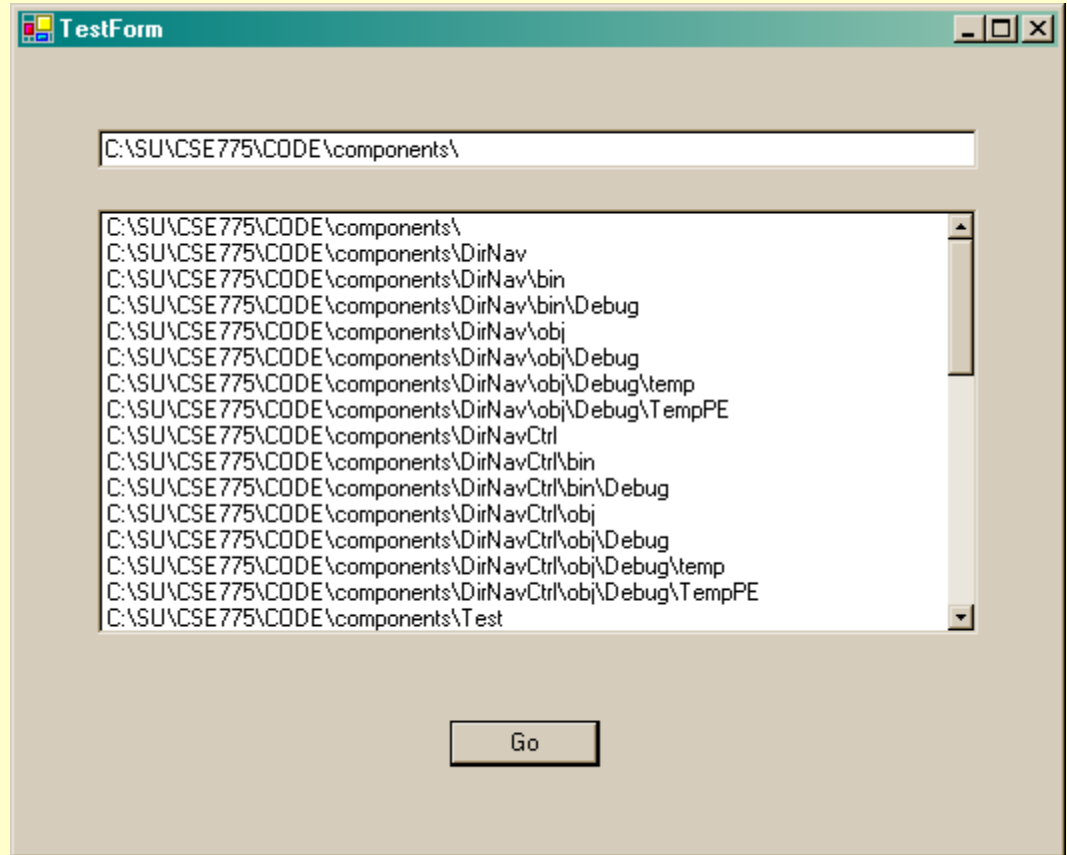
TestForm

C:\SU\CSE775\CODE\components\

C:\SU\CSE775\CODE\components\
C:\SU\CSE775\CODE\components\DirNav
C:\SU\CSE775\CODE\components\DirNav\bin
C:\SU\CSE775\CODE\components\DirNav\bin\Debug
C:\SU\CSE775\CODE\components\DirNav\obj
C:\SU\CSE775\CODE\components\DirNav\obj\Debug
C:\SU\CSE775\CODE\components\DirNav\obj\Debug\temp
C:\SU\CSE775\CODE\components\DirNav\obj\Debug\TempPE
C:\SU\CSE775\CODE\components\DirNavCtrl
C:\SU\CSE775\CODE\components\DirNavCtrl\bin
C:\SU\CSE775\CODE\components\DirNavCtrl\bin\Debug
C:\SU\CSE775\CODE\components\DirNavCtrl\obj
C:\SU\CSE775\CODE\components\DirNavCtrl\obj\Debug
C:\SU\CSE775\CODE\components\DirNavCtrl\obj\Debug\temp
C:\SU\CSE775\CODE\components\DirNavCtrl\obj\Debug\TempPE
C:\SU\CSE775\CODE\components\Test

Go